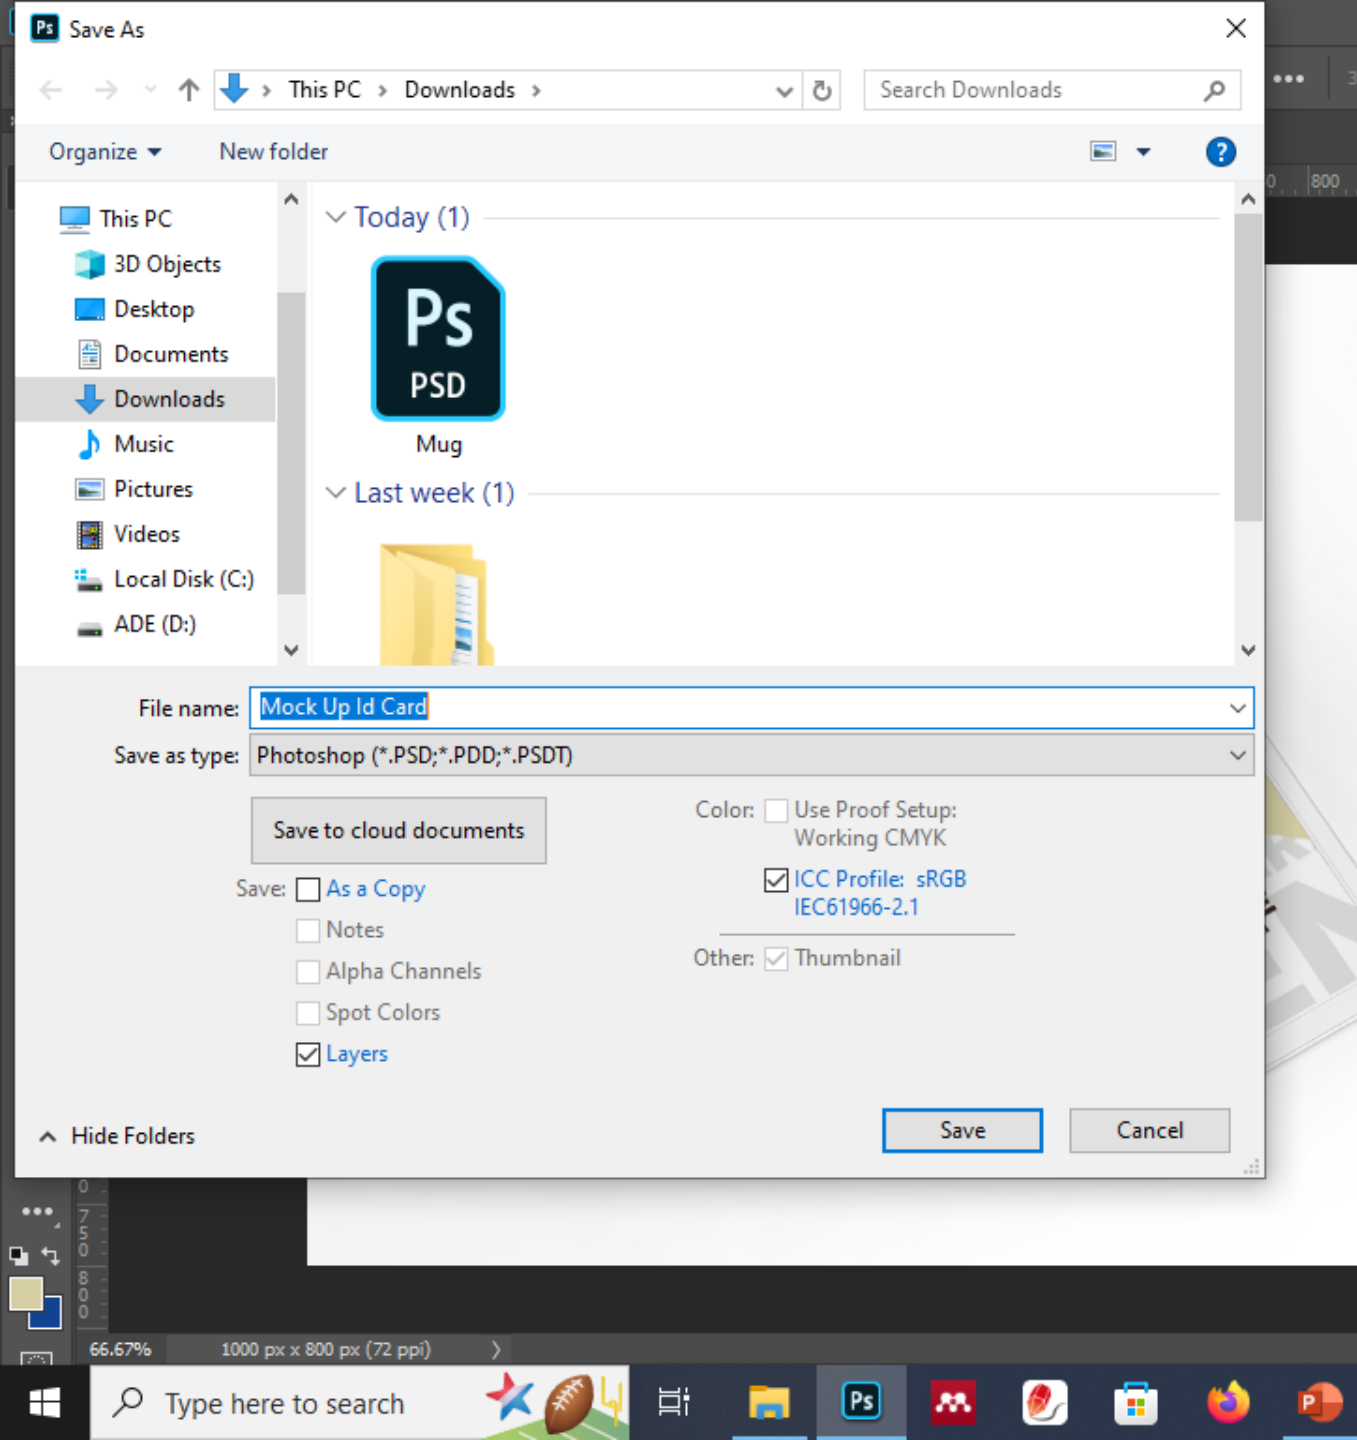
Ps Save As

This PC > Downloads >

Search Downloads

Organize ▾ New folder

This PC
3D Objects
Desktop
Documents
Downloads
Music
Pictures
Videos
Local Disk (C:)
ADE (D:)

Today (1)

Ps
PSD
Mug

Last week (1)

File name: Mock Up Id Card
Save as type: Photoshop (*.PSD;*.PDD;*.PSDT)

Save to cloud documents

Save: As a Copy
Notes
Alpha Channels
Spot Colors
Layers

Color: Use Proof Setup: Working CMYK
ICC Profile: sRGB IEC61966-2.1

Other: Thumbnail

Hide Folders

Save Cancel

800

66.67% 1000 px x 800 px (72 ppi)

Type here to search